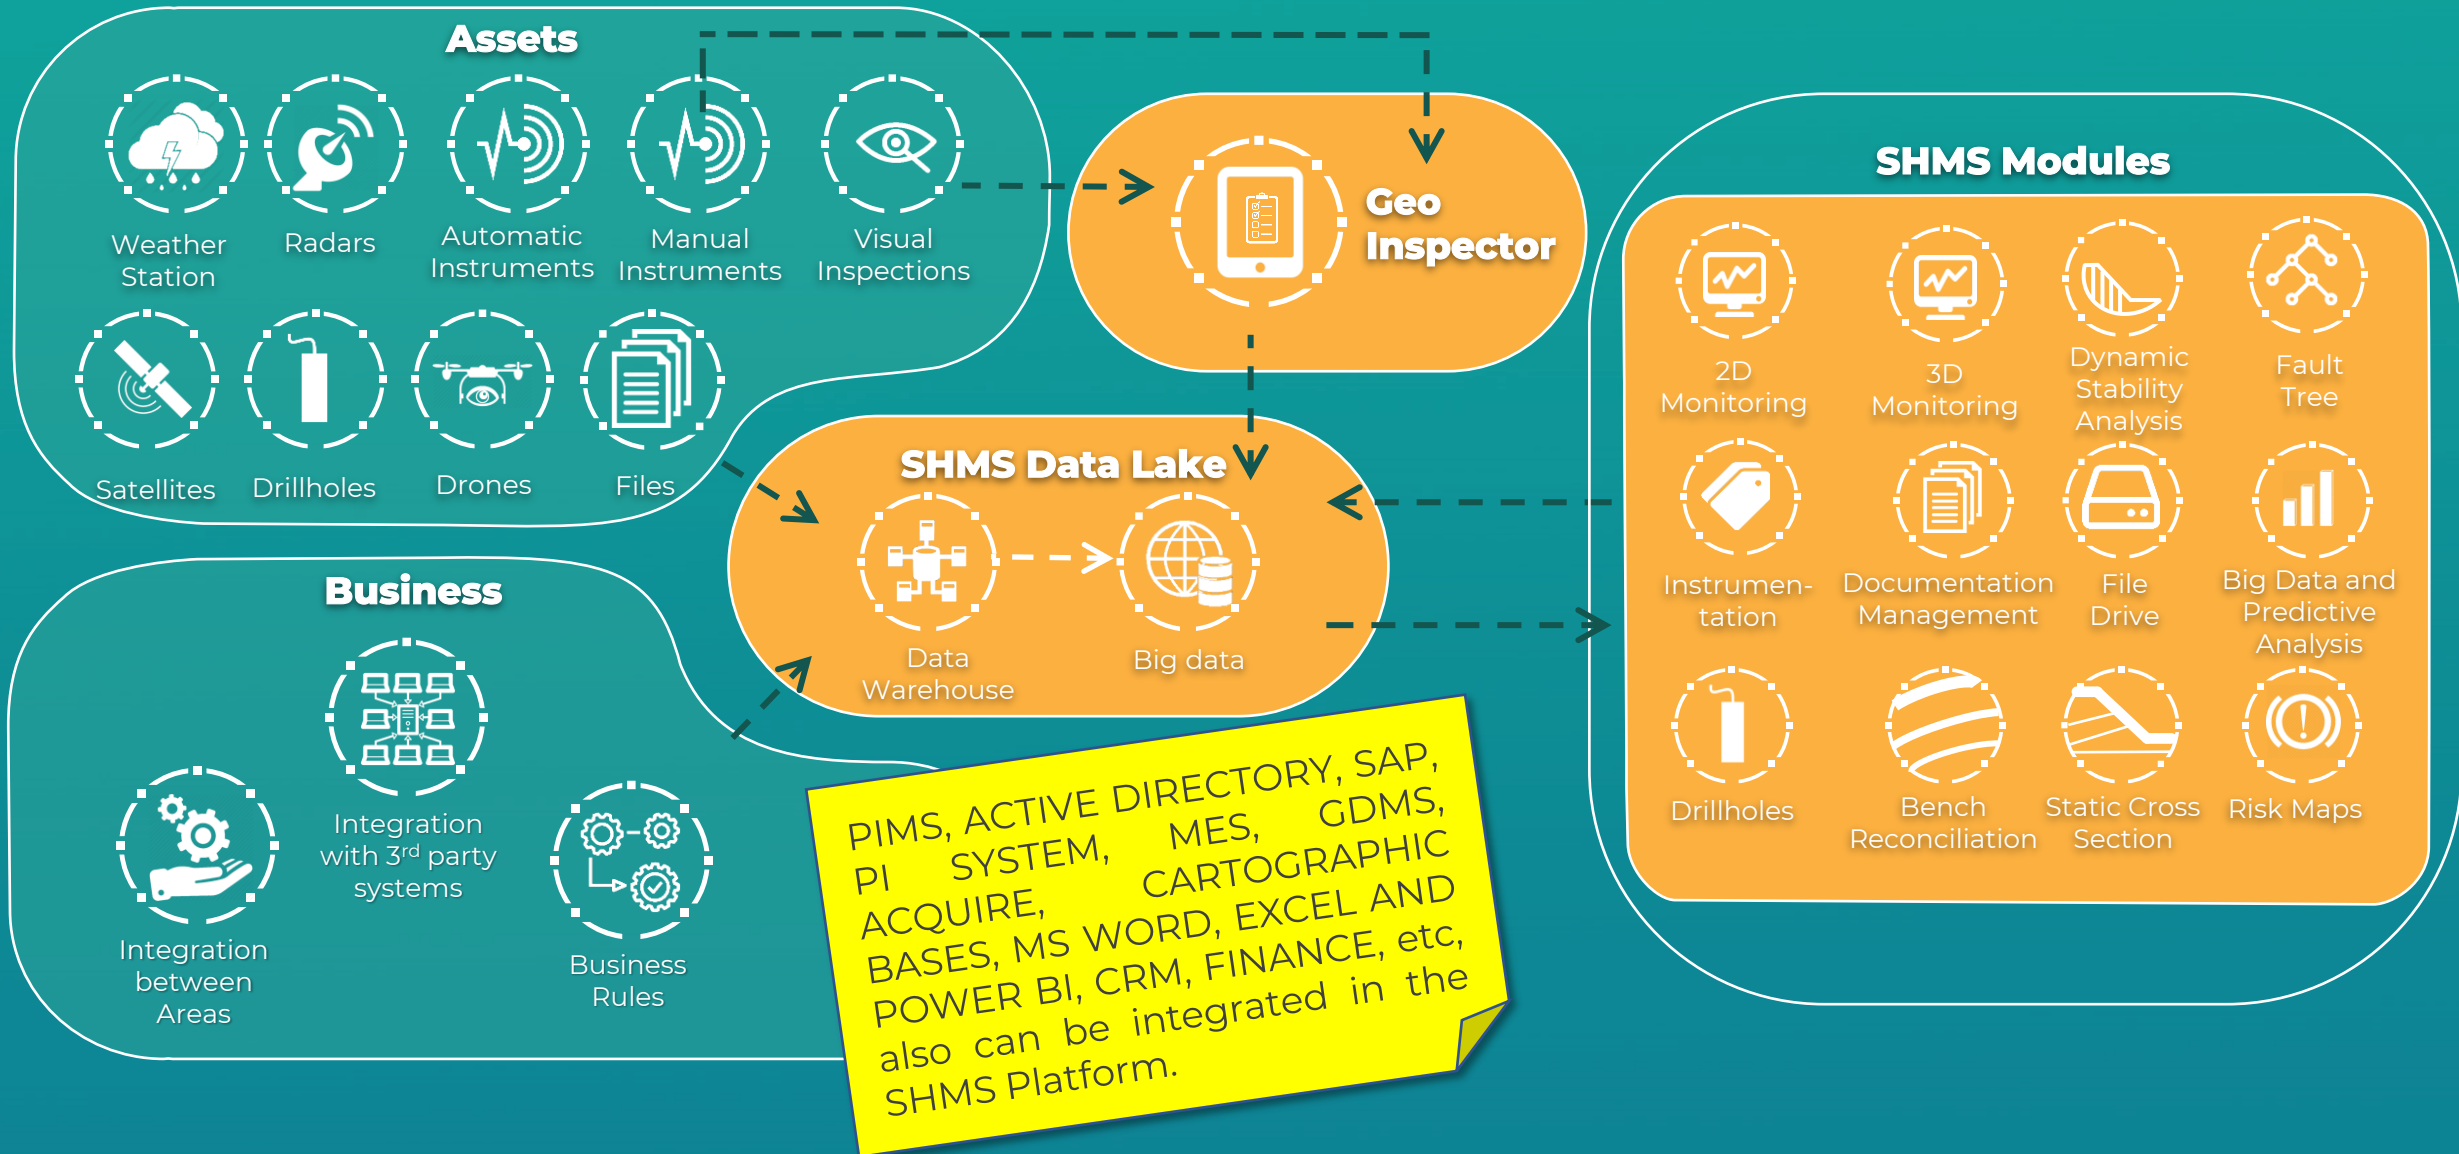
Assets

Weather Station
Radars
Automatic Instruments
Manual Instruments
Visual Inspections
Satellites
Drillholes
Drones
Files

Geo Inspector

SHMS Data Lake

Data Warehouse
Big data

SHMS Modules

2D Monitoring
3D Monitoring
Dynamic Stability Analysis
Fault Tree
Instrumentation
Documentation Management
File Drive
Big Data and Predictive Analysis
Drillholes
Bench Reconciliation
Static Cross Section
Risk Maps

Business

Integration with 3$^{rd}$ party systems
Integration between Areas
Business Rules

PIMS, ACTIVE DIRECTORY, SAP, PI SYSTEM, MES, GDMS, ACQUIRE, CARTOGRAPHIC BASES, MS WORD, EXCEL AND POWER BI, CRM, FINANCE, etc, also can be integrated in the SHMS Platform.